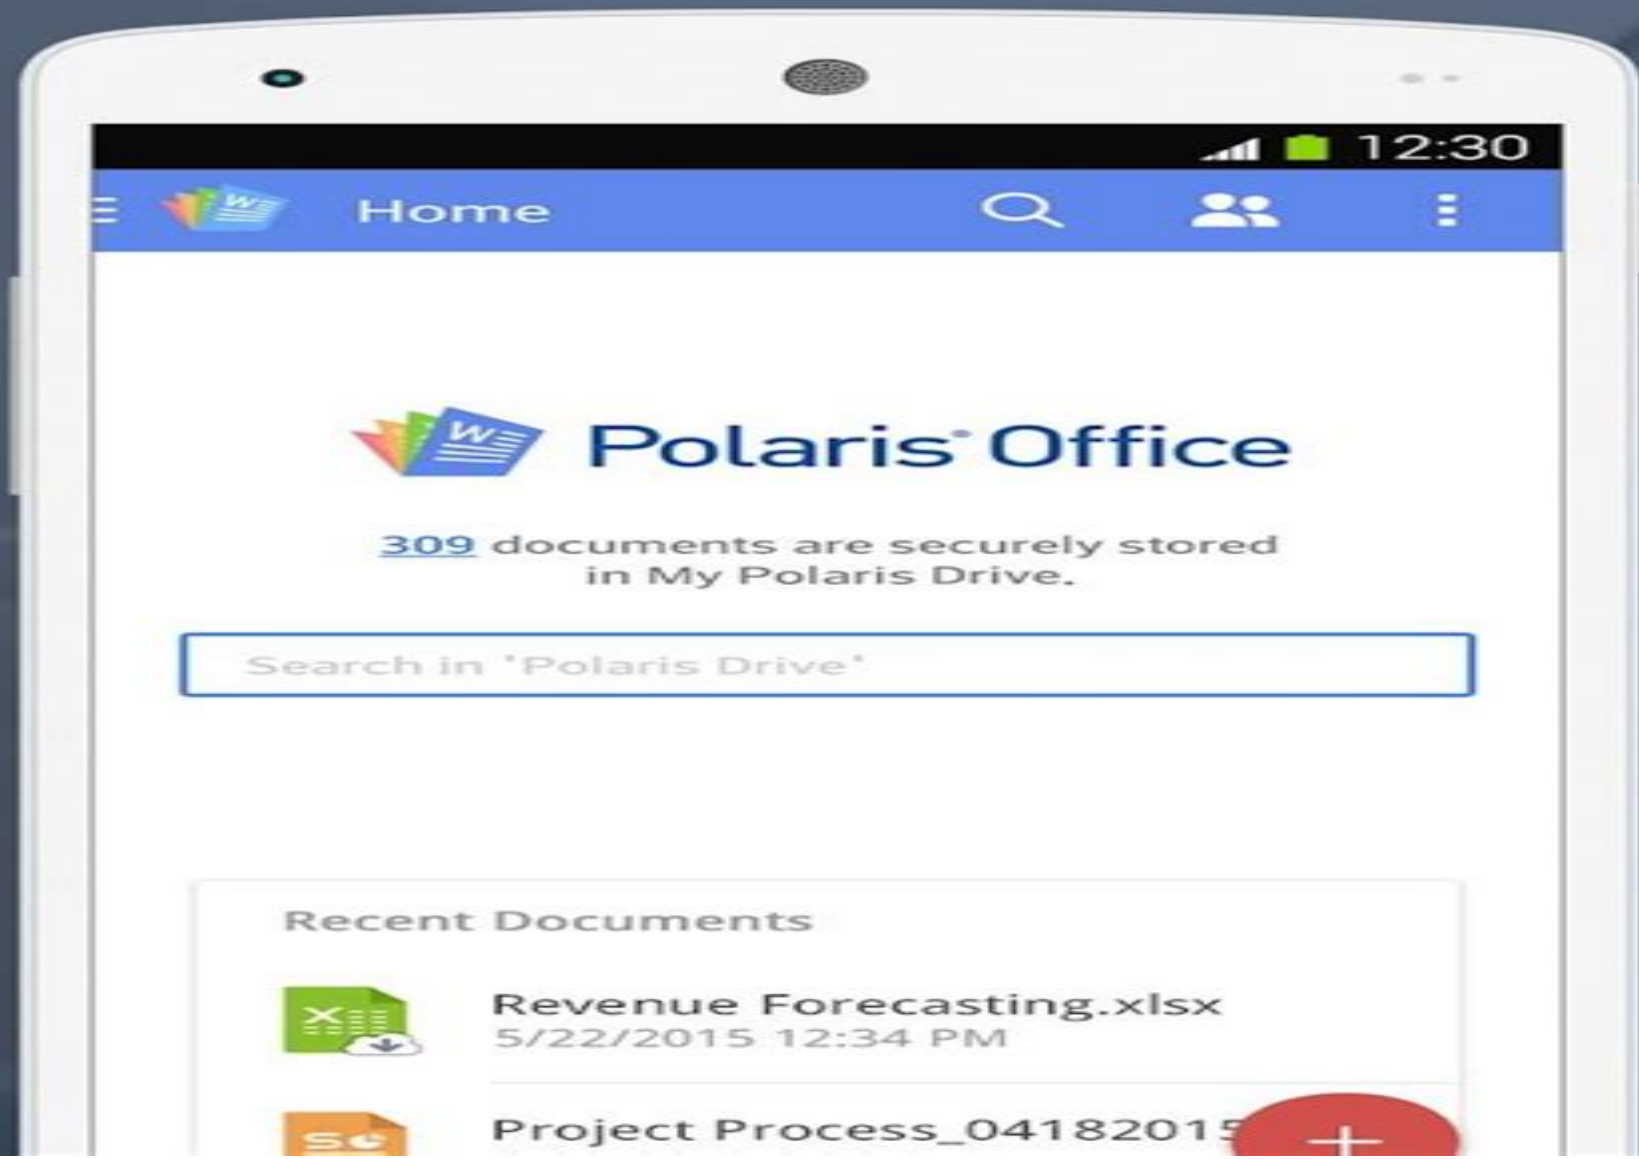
12:30

Home

Polaris® Office

309 documents are securely stored in My Polaris Drive.

Search in 'Polaris Drive'

Recent Documents

Revenue Forecasting.xlsx
5/22/2015 12:34 PM

Project Process_04182015 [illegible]

+